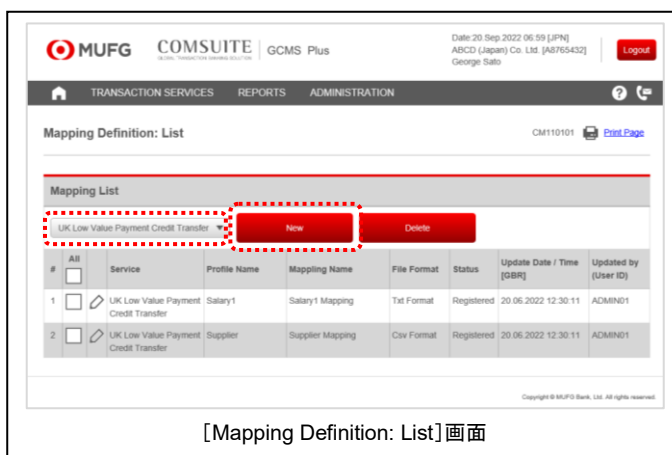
MUFG COMSUITE GLOBAL TRANSACTION BANKING SOLUTION | GCMS Plus

Date:20.Sep.2022 06:59 [JPN]
ABCD (Japan) Co. Ltd. [A8765432]
George Sato

Logout

TRANSACTION SERVICES REPORTS ADMINISTRATION

Mapping Definition: List

CM110101 Print Page

Mapping List

UK Low Value Payment Credit Transfer

New

Delete

| # | All | | Service | Profile Name | Mappling Name | File Format | Status | Update Date / Time [GBR] | Updated by (User ID) |
|---|---|---|---|---|---|---|---|---|---|
| 1 | | | UK Low Value Payment Credit Transfer | Salary1 | Salary1 Mapping | Txt Format | Registered | 20.06.2022 12:30:11 | ADMIN01 |
| 2 | | | UK Low Value Payment Credit Transfer | Supplier | Supplier Mapping | Csv Format | Registered | 20.06.2022 12:30:11 | ADMIN01 |

Copyright © MUFG Bank, Ltd. All rights reserved.

［Mapping Definition: List］画面